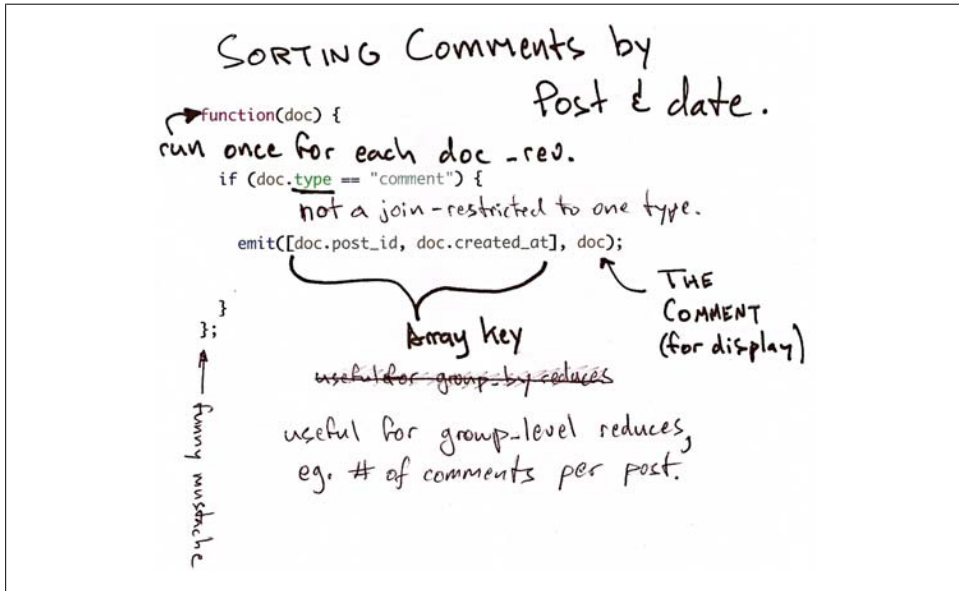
SORTING Comments by Post & date.

function(doc) {

run once for each doc -rev.

if (doc.type == "comment") {

not a join - restricted to one type.

emit([doc.post_id, doc.created_at], doc);

THE COMMENT (for display)

}
};

Array key

~~useful for group-by reduces~~

useful for group-level reduces, eg. # of comments per post.

funny mustache